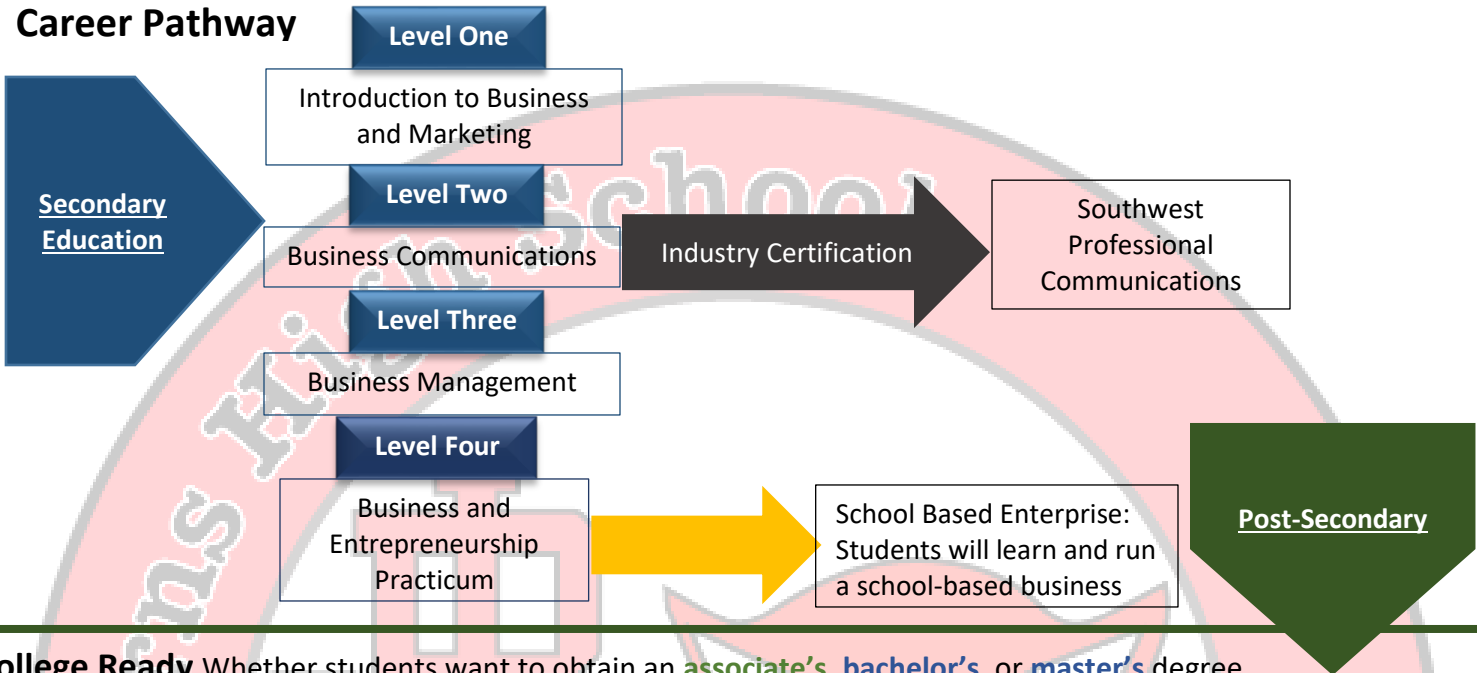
Career Pathway

Level One

Introduction to Business and Marketing

Secondary Education

Level Two

Business Communications

Industry Certification

Southwest Professional Communications

Level Three

Business Management

Level Four

Business and Entrepreneurship Practicum

School Based Enterprise: Students will learn and run a school-based business

Post-Secondary

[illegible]ollege Ready Whether students want to obtain an associate's, bachelor's, or master's degree